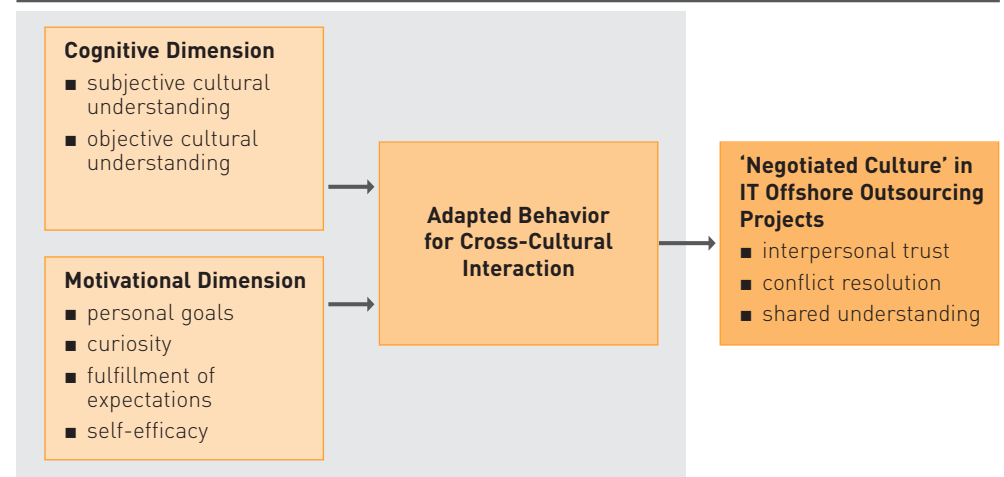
**Cognitive Dimension**
■ subjective cultural understanding
■ objective cultural understanding

**Motivational Dimension**
■ personal goals
■ curiosity
■ fulfillment of expectations
■ self-efficacy

**Adapted Behavior for Cross-Cultural Interaction**

**'Negotiated Culture' in IT Offshore Outsourcing Projects**
■ interpersonal trust
■ conflict resolution
■ shared understanding